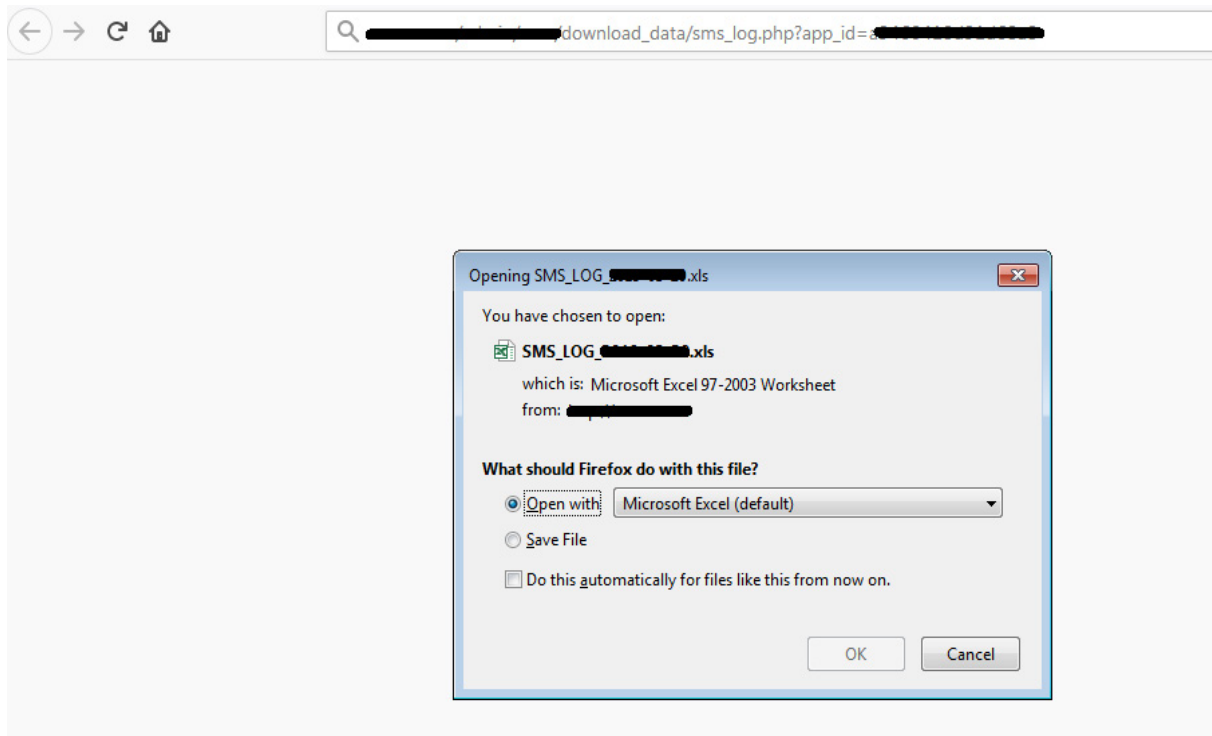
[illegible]download_data/sms_log.php?app_id=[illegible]

Opening SMS_LOG_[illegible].xls

You have chosen to open:

SMS_LOG_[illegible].xls

which is: Microsoft Excel 97-2003 Worksheet
from: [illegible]

What should Firefox do with this file?

Open with Microsoft Excel (default)

Save File

Do this automatically for files like this from now on.

OK Cancel